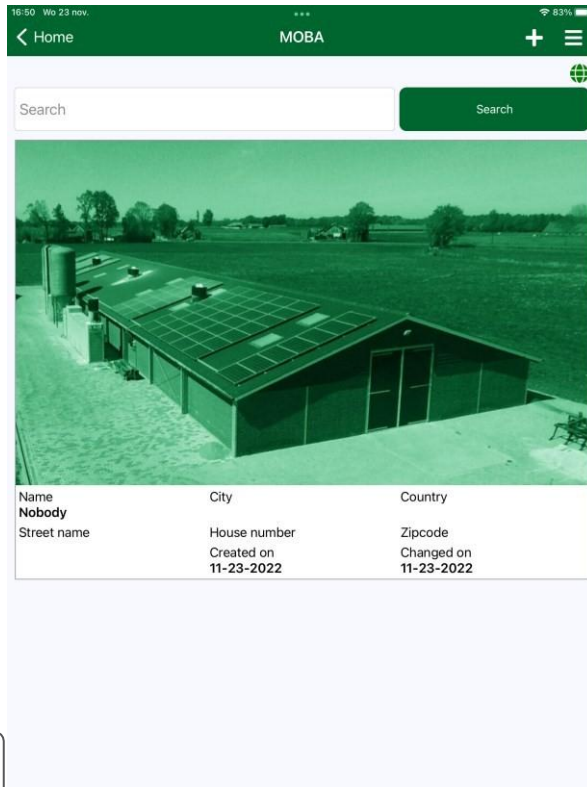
16:50 Wo 23 nov.

83%

Home

MOBA

+

Search

Search

| Name | City | Country |
|---|---|---|
| Nobody | | |
| Street name | House number | Zipcode |
| | Created on | Changed on |
| | 11-23-2022 | 11-23-2022 |